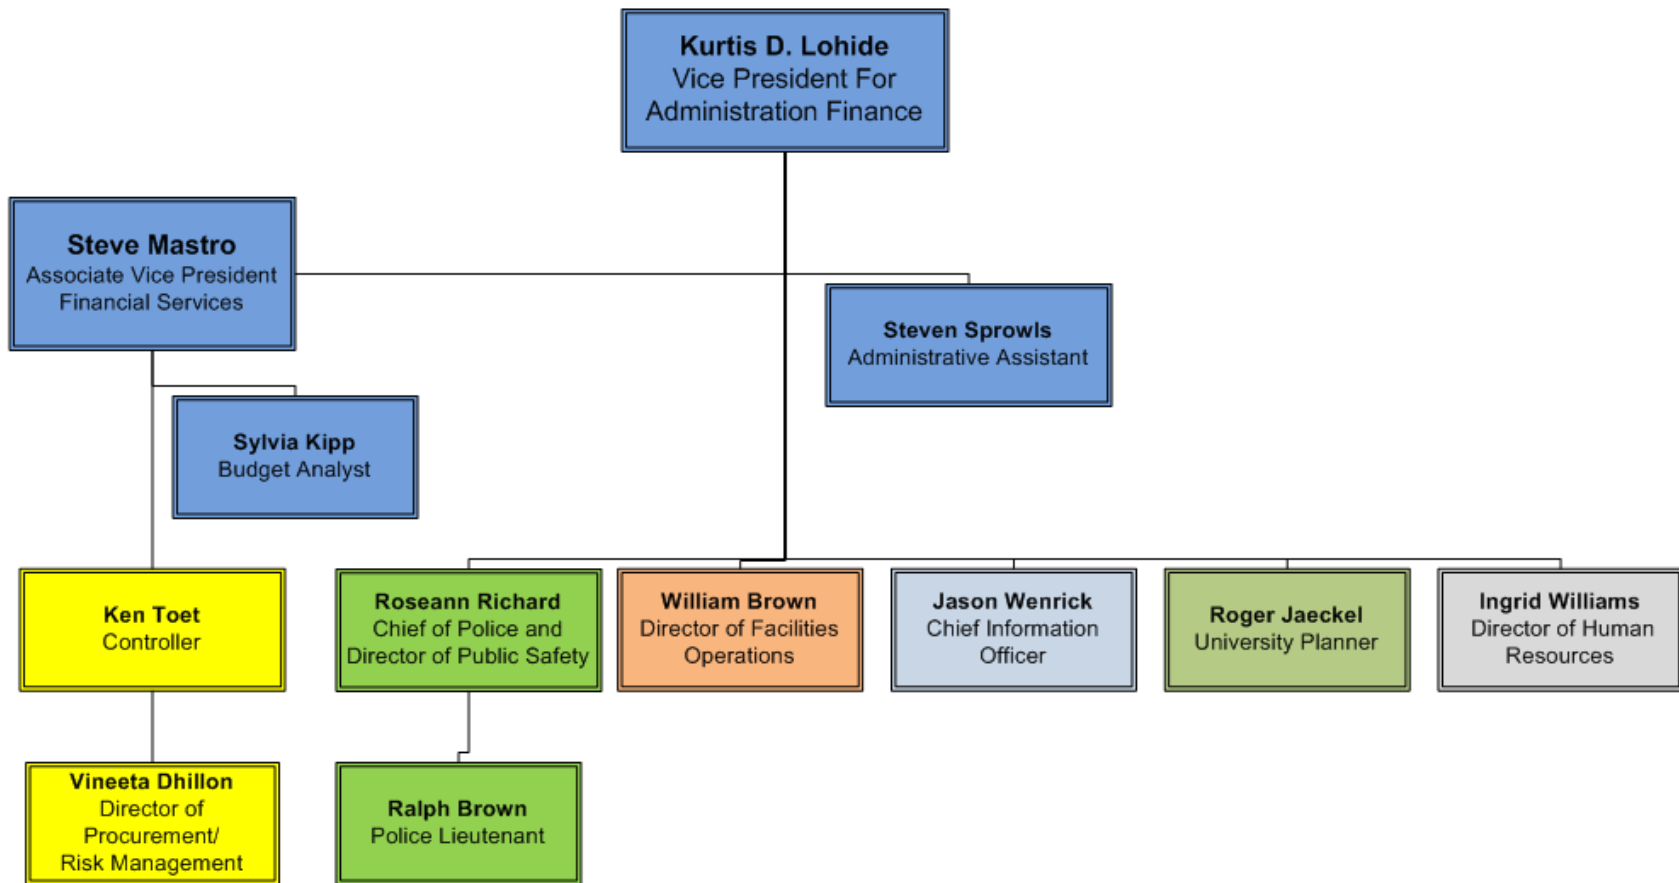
Kurtis D. Lohide
Vice President For Administration Finance

Steve Mastro
Associate Vice President Financial Services

Steven Sprowls
Administrative Assistant

Sylvia Kipp
Budget Analyst

Ken Toet
Controller

Roseann Richard
Chief of Police and Director of Public Safety

William Brown
Director of Facilities Operations

Jason Wenrick
Chief Information Officer

Roger Jaeckel
University Planner

Ingrid Williams
Director of Human Resources

Vineeta Dhillon
Director of Procurement/ Risk Management

Ralph Brown
Police Lieutenant